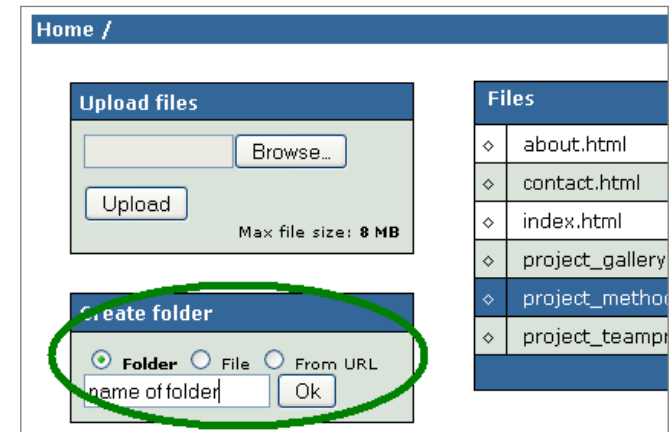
Home /

Upload files

Browse...

Upload

Max file size: **8 MB**

Create folder

Folder File From URL

name of folder

Ok

Files

| | |
|---|---|
| ◇ | about.html |
| ◇ | contact.html |
| ◇ | index.html |
| ◇ | project_gallery |
| ◇ | project_metho |
| ◇ | project_teampr |